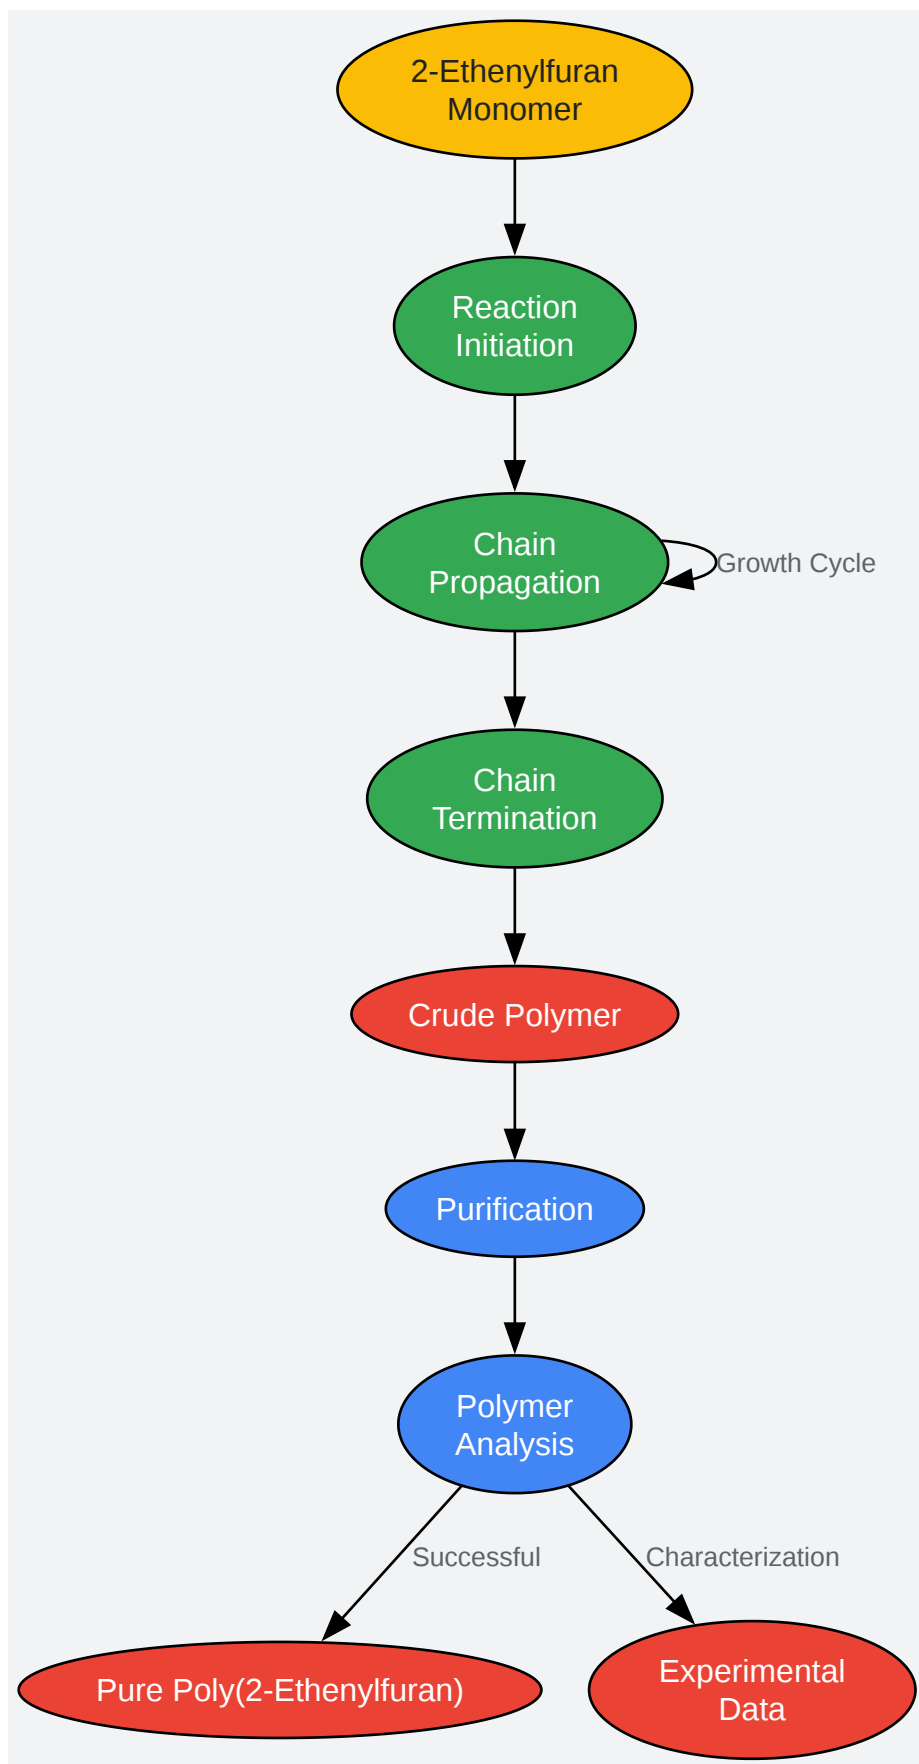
2-Ethenylfuran Monomer

Reaction Initiation

Chain Propagation

Growth Cycle

Chain Termination

Crude Polymer

Purification

Polymer Analysis

Successful

Characterization

Pure Poly(2-Ethenylfuran)

Experimental Data